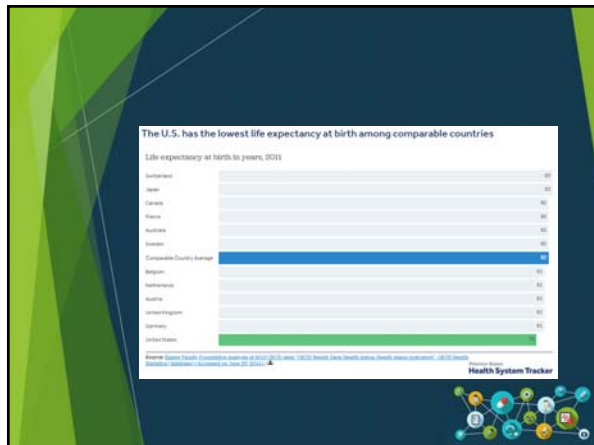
The U.S. has the lowest life expectancy at birth among comparable countries

Life expectancy at birth in years, 2011

| | |
|---|---|
| Switzerland | 83 |
| Japan | 83 |
| Canada | 82 |
| France | 82 |
| Australia | 82 |
| Sweden | 82 |
| Comparable Country Average | 82 |
| Belgium | 81 |
| Netherlands | 81 |
| Austria | 81 |
| United Kingdom | 81 |
| Germany | 81 |
| United States | 79 |

Source: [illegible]

Peterson-Kaiser
Health System Tracker